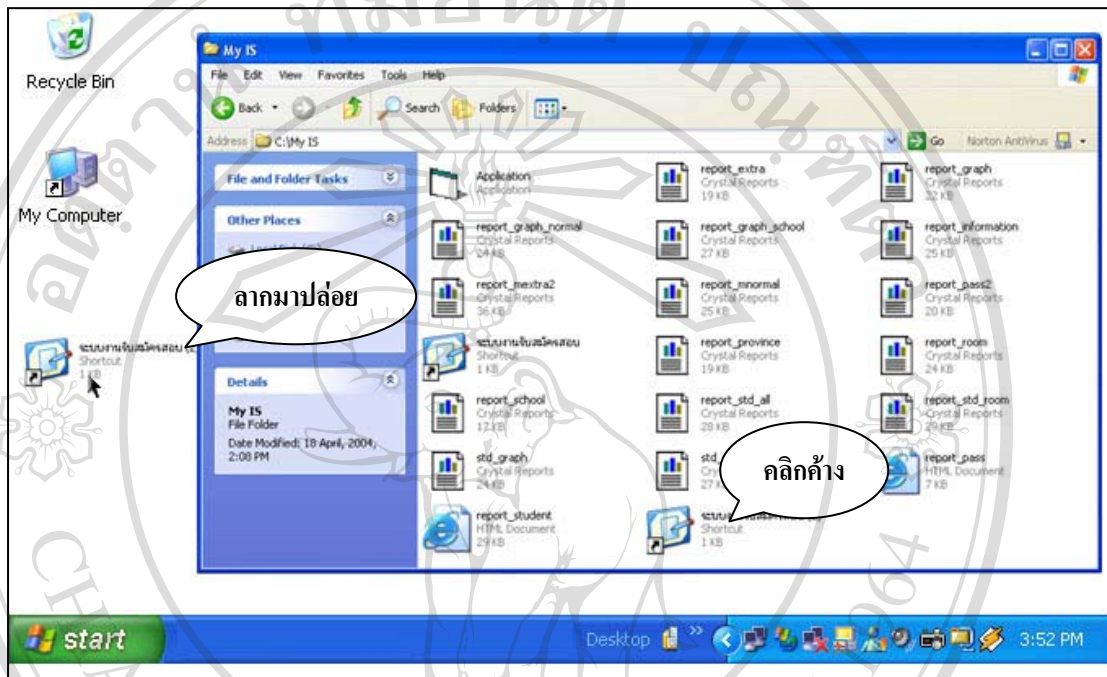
Recycle Bin

My Computer

ระบบงานรับสมัครสอบ (2)
Shortcut
1 KB

My IS

File Edit View Favorites Tools Help

Back Search Folders

Address C:\My IS

Go Norton AntiVirus

File and Folder Tasks

Other Places

Details

My IS
File Folder
Date Modified: 18 April, 2004, 2:08 PM

ลากมาปล่อย

Application
Application

report_extra
Crystal Reports
19 KB

report_graph
Crystal Reports
32 KB

report_graph_normal
Crystal Reports
24 KB

report_graph_school
Crystal Reports
27 KB

report_information
Crystal Reports
25 KB

report_mextra2
Crystal Reports
36 KB

report_mnormal
Crystal Reports
25 KB

report_pass2
Crystal Reports
20 KB

ระบบงานรับสมัครสอบ
Shortcut
1 KB

report_province
Crystal Reports
19 KB

report_room
Crystal Reports
24 KB

report_school
Crystal Reports
17 KB

report_std_all
Crystal Reports
28 KB

report_std_room
Crystal Reports
29 KB

std_graph
Crystal Reports
24 KB

std_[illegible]
Cry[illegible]
27 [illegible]

คลิกค้าง

report_pass
HTML Document
7 KB

report_student
HTML Document
29 KB

ระบบ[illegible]
Shortcut
1 KB

start

Desktop

3:52 PM